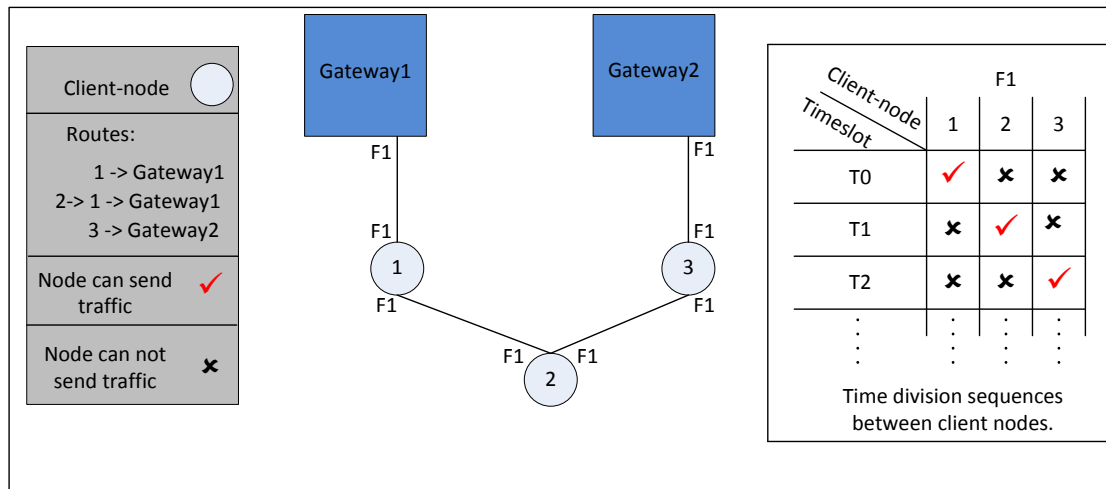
Client-node

Routes:

1 -> Gateway1

2-> 1 -> Gateway1

3 -> Gateway2

Node can send traffic ✓

Node can not send traffic ✗

Gateway1

Gateway2

F1

F1

F1

F1

1

3

F1

F1

F1

F1

2

| Client-node / Timeslot | 1 | 2 | 3 |
|---|---|---|---|
| T0 | ✓ | ✗ | ✗ |
| T1 | ✗ | ✓ | ✗ |
| T2 | ✗ | ✗ | ✓ |
| ⋮ | ⋮ | ⋮ | ⋮ |

F1

Time division sequences between client nodes.